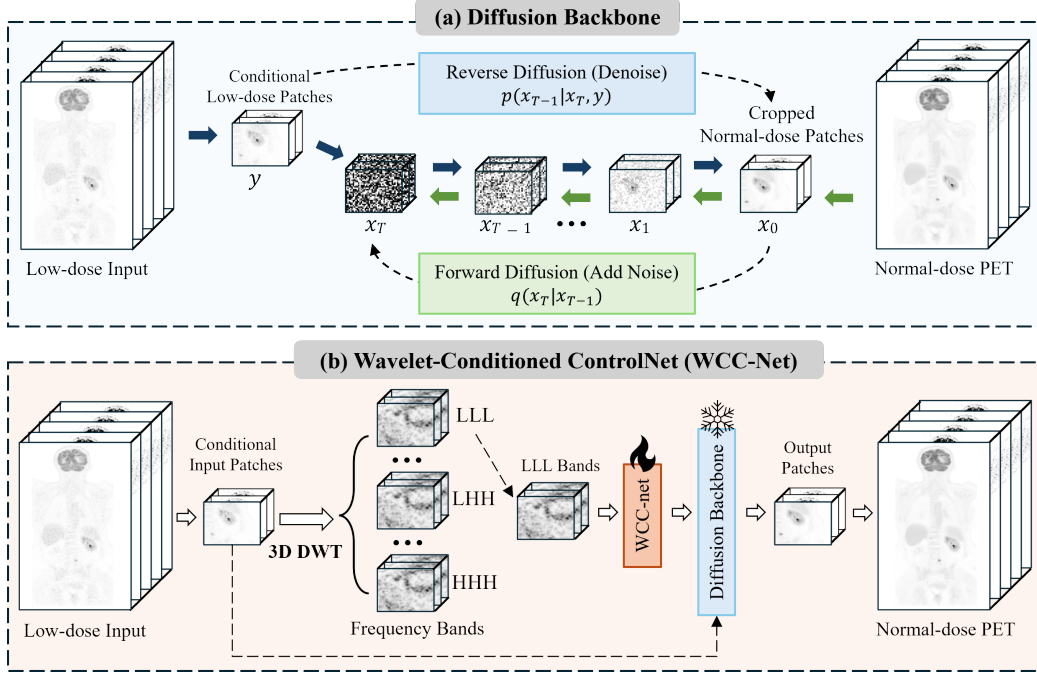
(a) Diffusion Backbone

Conditional Low-dose Patches

Reverse Diffusion (Denoise)
$p(x_{T-1}|x_T, y)$

Cropped Normal-dose Patches

$y$

$x_T$

$x_{T-1}$

• • •

$x_1$

$x_0$

Low-dose Input

Forward Diffusion (Add Noise)
$q(x_T|x_{T-1})$

Normal-dose PET

(b) Wavelet-Conditioned ControlNet (WCC-Net)

LLL

Conditional Input Patches

• • •

LLL Bands

Output Patches

LHH

WCC-net

Diffusion Backbone

3D DWT

• • •

HHH

Low-dose Input

Frequency Bands

Normal-dose PET